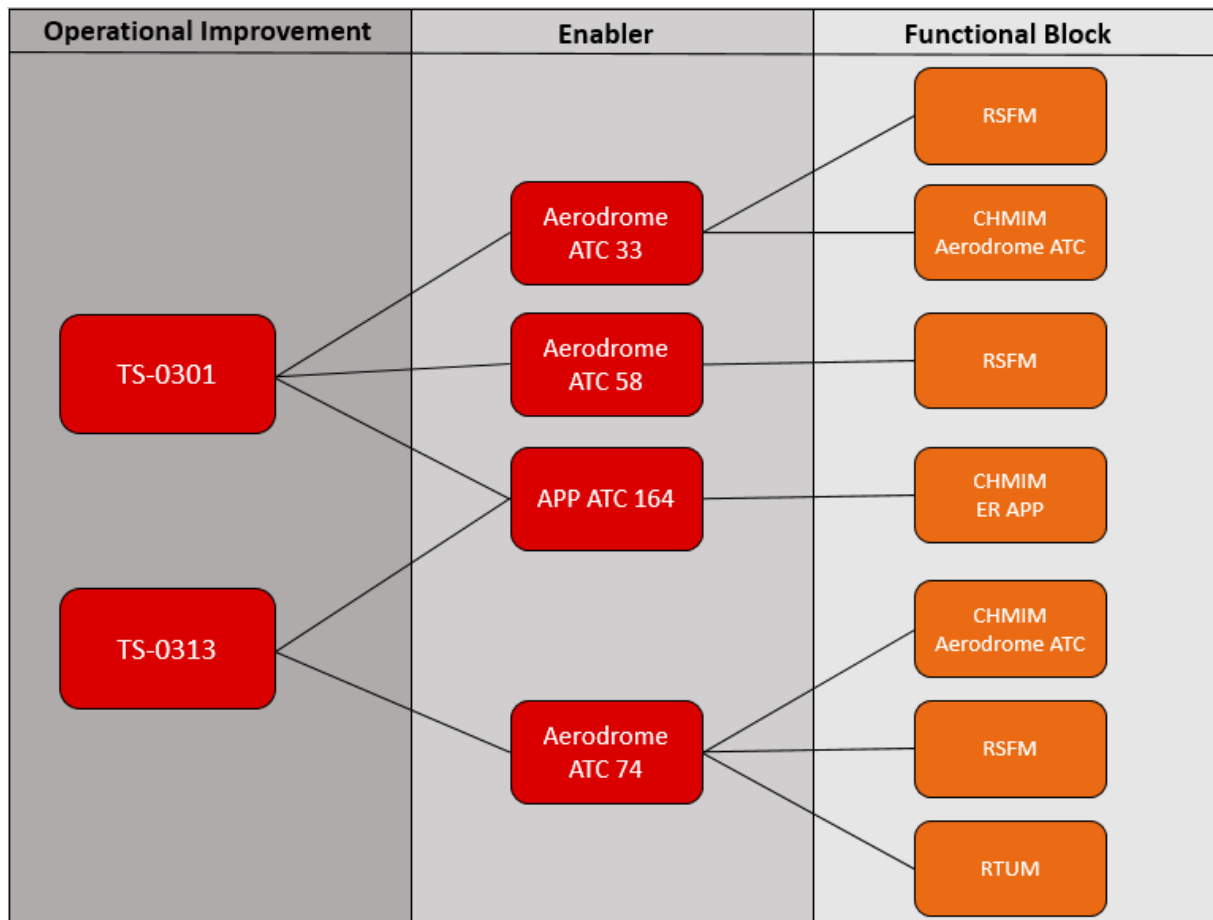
Operational Improvement

TS-0301

TS-0313

Enabler

Aerodrome ATC 33

Aerodrome ATC 58

APP ATC 164

Aerodrome ATC 74

Functional Block

RSFM

CHMIM Aerodrome ATC

RSFM

CHMIM ER APP

CHMIM Aerodrome ATC

RSFM

RTUM